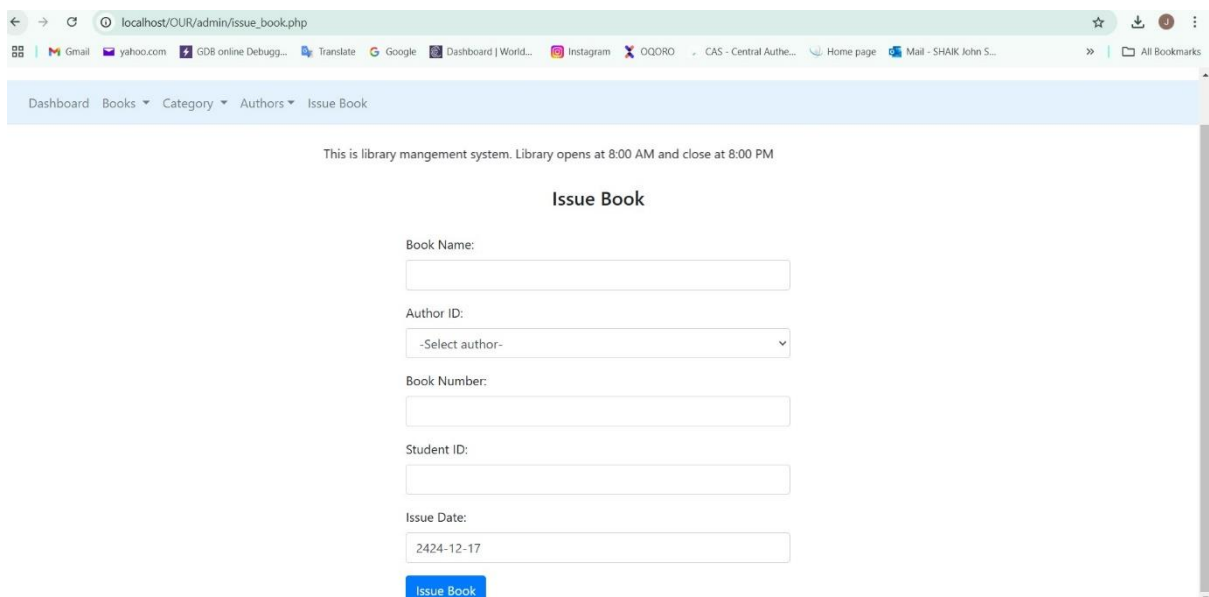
localhost/OUR/admin/issue_book.php

Gmail yahoo.com GDB online Debugg... Translate Google Dashboard | World... Instagram OQORO CAS - Central Authe... Home page Mail - SHAIK John S... » All Bookmarks

Dashboard Books ▾ Category ▾ Authors ▾ Issue Book

This is library mangement system. Library opens at 8:00 AM and close at 8:00 PM

Issue Book

Book Name:

Author ID:

-Select author-

Book Number:

Student ID:

Issue Date:

2424-12-17

Issue Book